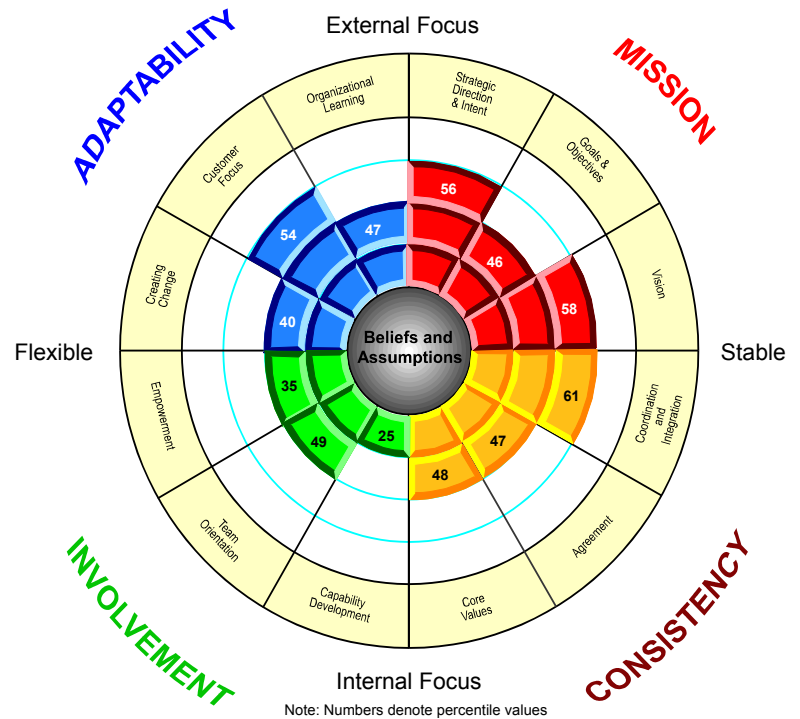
ADAPTABILITY

External Focus

MISSION

Organizational Learning

Strategic Direction & Intent

Customer Focus

Goals & Objectives

Creating Change

Vision

56

54

47

46

58

40

Beliefs and Assumptions

Flexible

Stable

35

61

Empowerment

Coordination and Integration

49

25

47

48

Team Orientation

Agreement

Capability Development

Core Values

INVOLVEMENT

Internal Focus

CONSISTENCY

Note: Numbers denote percentile values